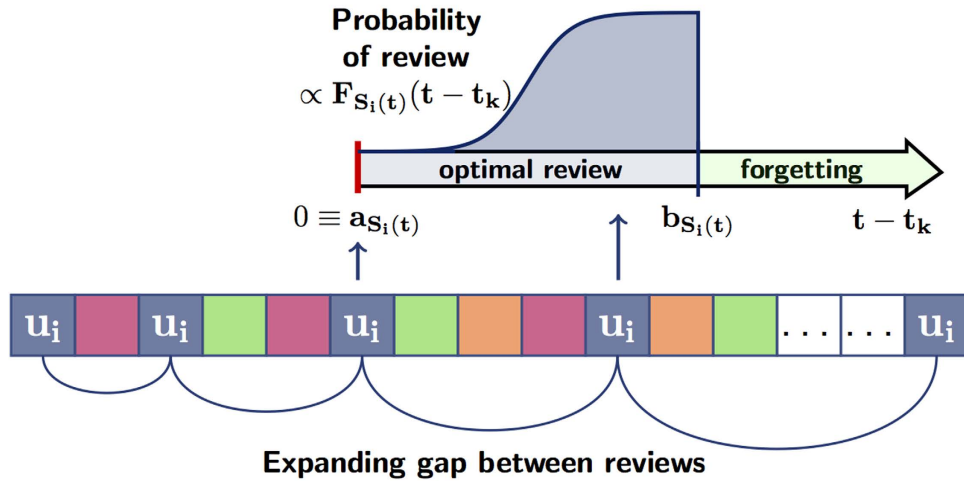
Probability of review $\propto \mathbf{F}_{\mathbf{S_i(t)}}(\mathbf{t}-\mathbf{t_k})$

optimal review

forgetting

$0 \equiv \mathbf{a}_{\mathbf{S_i(t)}}$

$\mathbf{b}_{\mathbf{S_i(t)}}$

$\mathbf{t}-\mathbf{t_k}$

$\mathbf{u_i}$

$\mathbf{u_i}$

$\mathbf{u_i}$

$\mathbf{u_i}$

. . . . . .

$\mathbf{u_i}$

Expanding gap between reviews